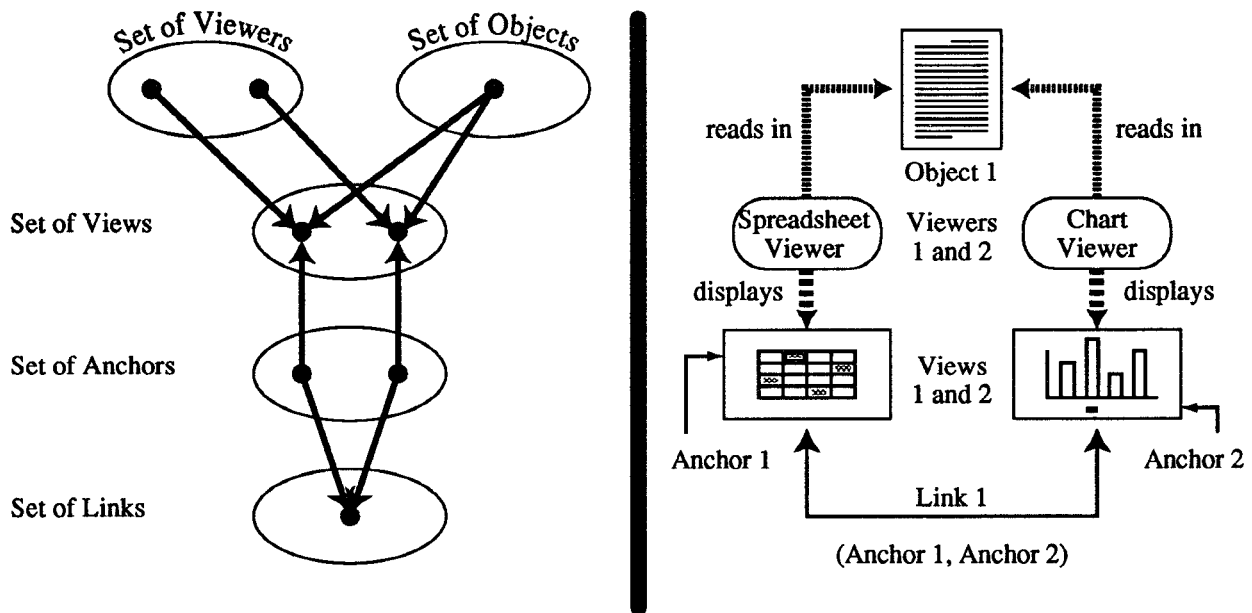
Set of Viewers

Set of Objects

Set of Views

Set of Anchors

Set of Links

reads in

Object 1

reads in

Spreadsheet Viewer

Viewers 1 and 2

Chart Viewer

displays

displays

Views 1 and 2

Anchor 1

Anchor 2

Link 1

(Anchor 1, Anchor 2)